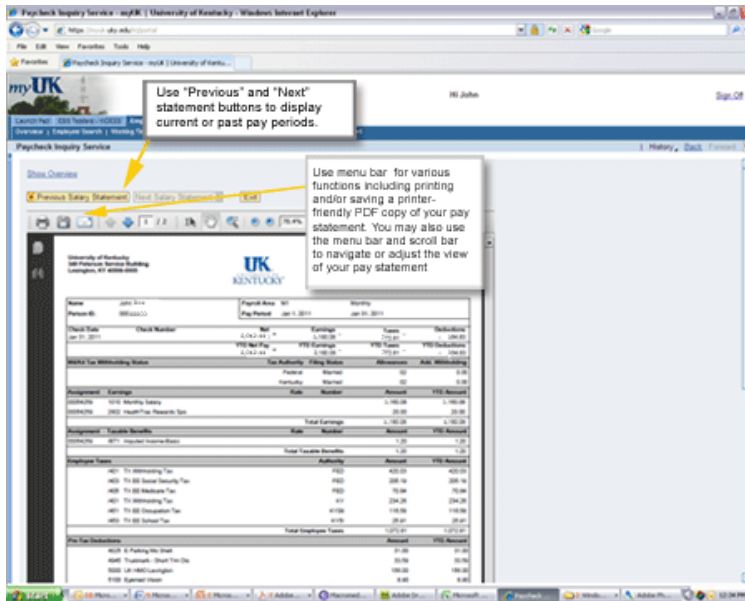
Paycheck Inquiry Service - myUK | University of Kentucky - Windows Internet Explorer

File Edit View Favorites Tools Help

Favorites

Paycheck Inquiry Service - myUK | University of Kentu...

myUK

Hi John

Sign Off

Use "Previous" and "Next" statement buttons to display current or past pay periods.

Paycheck Inquiry Service

History Back Forward

Show Overview

Previous Salary Statement

Next Salary Statement

Exit

Use menu bar for various functions including printing and/or saving a printer-friendly PDF copy of your pay statement. You may also use the menu bar and scroll bar to navigate or adjust the view of your pay statement

University of Kentucky
Lexington, KY

UK KENTUCKY

Name
Person ID
Payroll Area
Pay Period Jan 1, 2011 Jan 31, 2011

Check Date Jan 31, 2011
Check Number
Net
YTD Net Pay
Earnings
YTD Earnings
Taxes
YTD Taxes
Deductions
YTD Deductions

W4/K4 Tax Withholding Status
Tax Authority Filing Status Allowances Add. Withholding
Federal Married
Kentucky Married

Assignment Earnings
1010 Monthly Salary
2602 HealthTrac Rewards Spc
Total Earnings

Assignment Taxable Benefits Rate Number Amount YTD Amount
Imputed Income/Basic
Total Taxable Benefits

Employee Taxes Authority Amount YTD Amount
TX Withholding Tax FED
TX EE Social Security Tax FED
TX EE Medicare Tax FED
TX Withholding Tax KY
TX EE Occupation Tax
TX EE School Tax
Total Employee Taxes

Pre-Tax Deductions Amount YTD Amount
E Parking
Trustmark - Short Trm Dis
UK HMO Lexington
Eyemed Vision